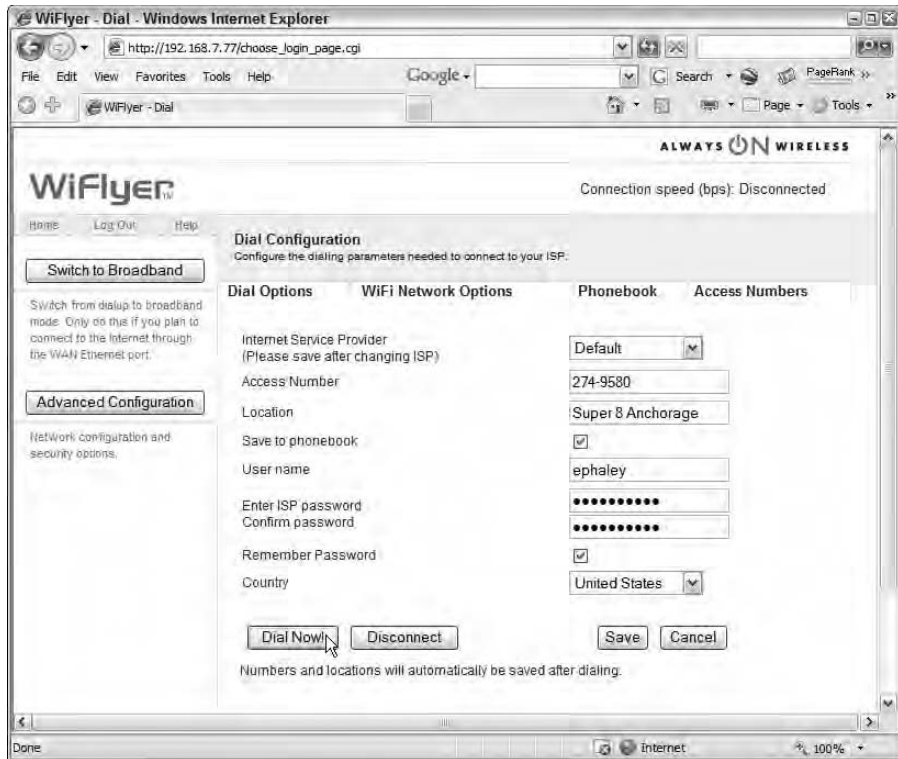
WiFlyer - Dial - Windows Internet Explorer

http://192.168.7.77/choose_login_page.cgi

File Edit View Favorites Tools Help

Google

Search PageRank

WiFlyer - Dial

Page Tools

ALWAYS ON WIRELESS

WiFlyer

Connection speed (bps): Disconnected

Home Log Out Help

Switch to Broadband

Switch from dialup to broadband mode. Only do this if you plan to connect to the Internet through the WAN Ethernet port.

Advanced Configuration

Network configuration and security options.

Dial Configuration

Configure the dialing parameters needed to connect to your ISP.

Dial Options WiFi Network Options Phonebook Access Numbers

Internet Service Provider (Please save after changing ISP) Default

Access Number 274-9580

Location Super 8 Anchorage

Save to phonebook

User name ephaley

Enter ISP password ••••••••••

Confirm password ••••••••••

Remember Password

Country United States

Dial Now! Disconnect Save Cancel

Numbers and locations will automatically be saved after dialing.

Done

Internet

100%